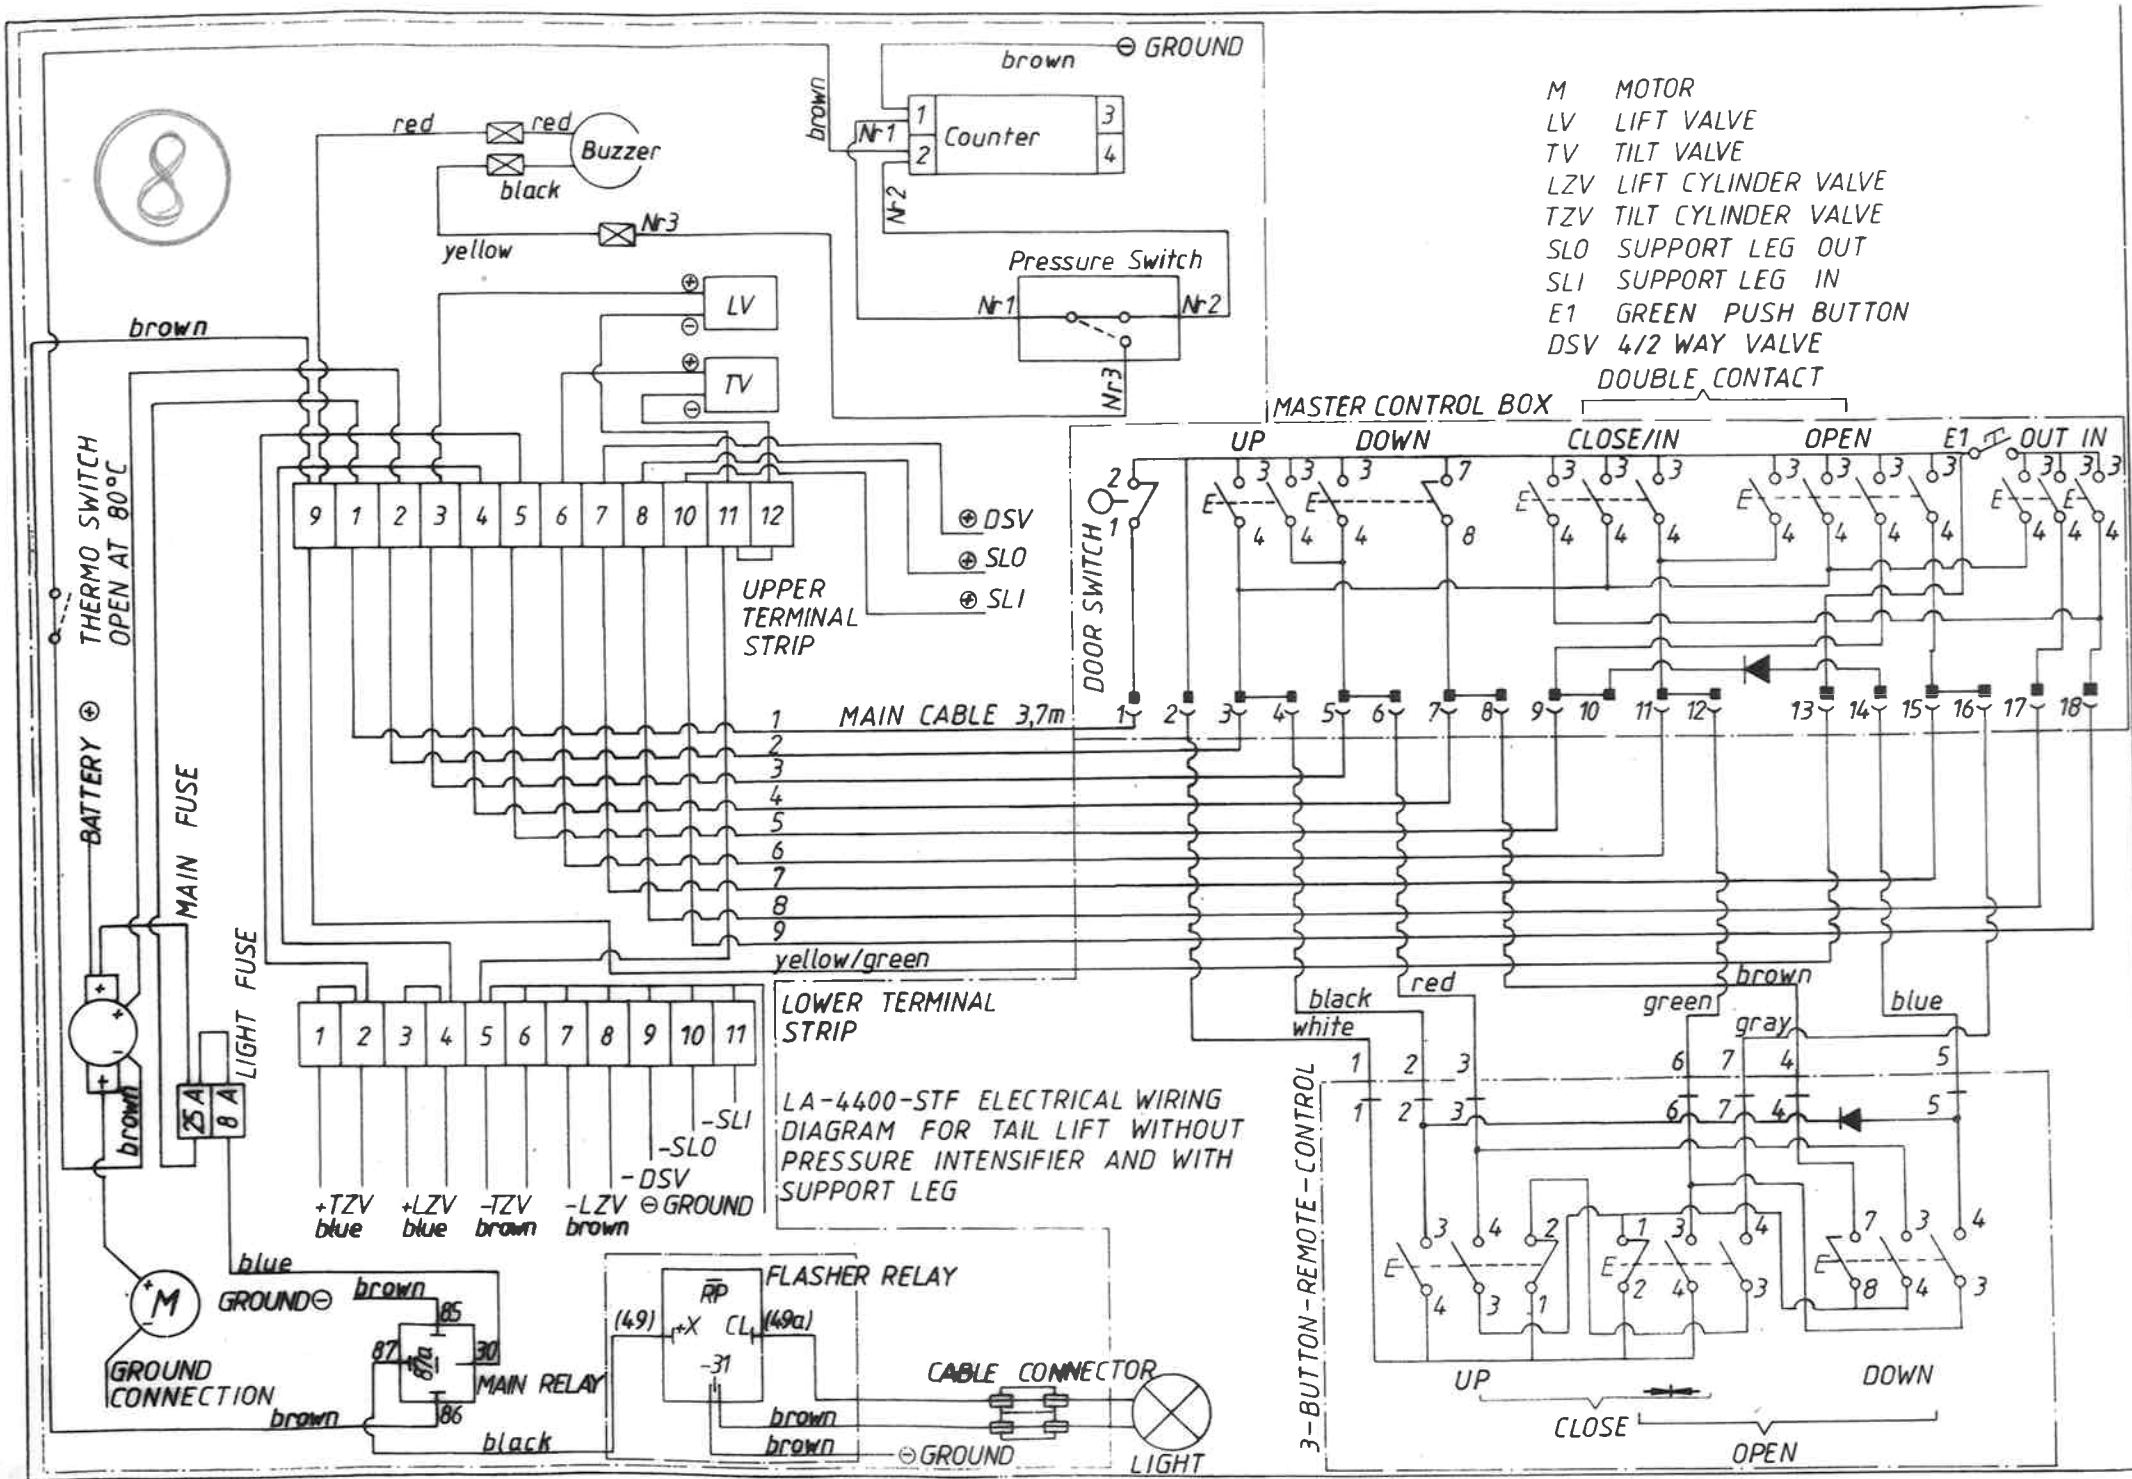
8

M MOTOR
LV LIFT VALVE
TV TILT VALVE
LZV LIFT CYLINDER VALVE
TZV TILT CYLINDER VALVE
SLO SUPPORT LEG OUT
SLI SUPPORT LEG IN
E1 GREEN PUSH BUTTON
DSV 4/2 WAY VALVE

brown ⊖ GROUND
brown
Nr1
1 Counter 3
2 4
Nr2
red red Buzzer
black
yellow Nr3
Pressure Switch
Nr1 Nr2
Nr3
⊕ LV ⊖
⊕ TV ⊖
brown

THERMO SWITCH OPEN AT 80°C
BATTERY ⊕
MAIN FUSE
LIGHT FUSE
25 A 8 A
brown

9 1 2 3 4 5 6 7 8 10 11 12
UPPER TERMINAL STRIP
⊕ DSV
⊕ SLO
⊕ SLI

DOUBLE CONTACT
MASTER CONTROL BOX
UP DOWN CLOSE/IN OPEN E1 OUT IN
DOOR SWITCH
2 1
3 3 3 7 3 3 3 3 3 3 3 3 3 3
E E E E E E E
4 4 4 8 4 4 4 4 4 4 4 4 4 4

1 MAIN CABLE 3,7m 1 2 3 4 5 6 7 8 9 10 11 12 13 14 15 16 17 18
2
3
4
5
6
7
8
9
yellow/green
brown
black red green blue
white gray

1 2 3 4 5 6 7 8 9 10 11
LOWER TERMINAL STRIP
+TZV blue +LZV blue -TZV brown -LZV brown ⊖ GROUND -DSV -SLO -SLI

LA-4400-STF ELECTRICAL WIRING DIAGRAM FOR TAIL LIFT WITHOUT PRESSURE INTENSIFIER AND WITH SUPPORT LEG

1 2 3 6 7 4 5
1 2 3 6 7 4 5
3-BUTTON-REMOTE-CONTROL
3 4 2 1 3 4 7 3 4
E E E
4 3 1 2 4 3 8 4 3
UP DOWN
CLOSE OPEN

M
GROUND⊖
GROUND CONNECTION
blue
brown
85 87 87a 30 86
MAIN RELAY
brown
black
FLASHER RELAY
RP
(49) +X CL (49a)
-31
CABLE CONNECTOR
brown
brown
⊖GROUND
LIGHT